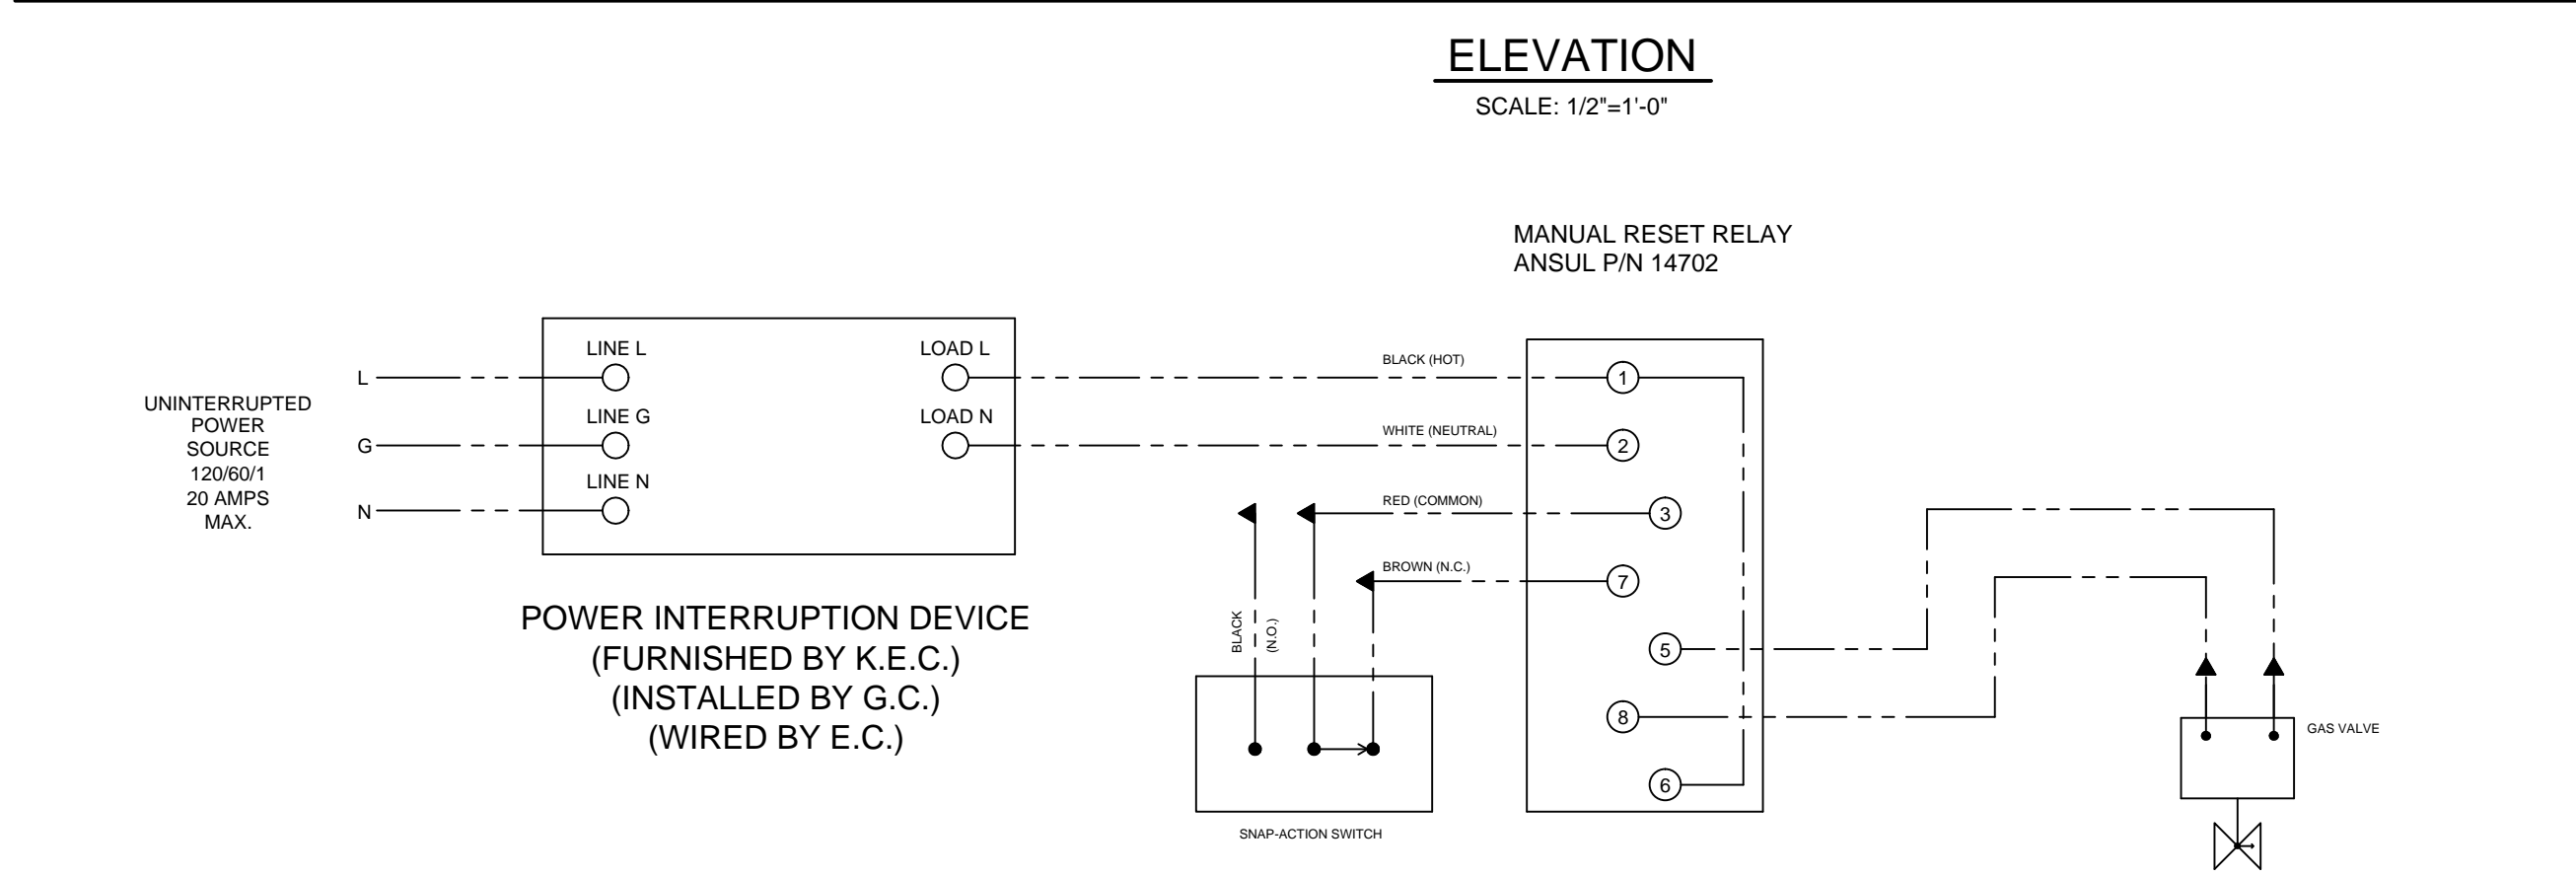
ELEVATION
SCALE: 1/2"=1'-0"

MANUAL RESET RELAY
ANSUL P/N 14702

UNINTERRUPTED POWER SOURCE 120/60/1 20 AMPS MAX.

L
G
N

LINE L
LINE G
LINE N
LOAD L
LOAD N

BLACK (HOT)
WHITE (NEUTRAL)
RED (COMMON)
BROWN (N.C.)

1
2
3
7
5
8
6

BLACK
(N.O.)

POWER INTERRUPTION DEVICE
(FURNISHED BY K.E.C.)
(INSTALLED BY G.C.)
(WIRED BY E.C.)

SNAP-ACTION SWITCH

GAS VALVE